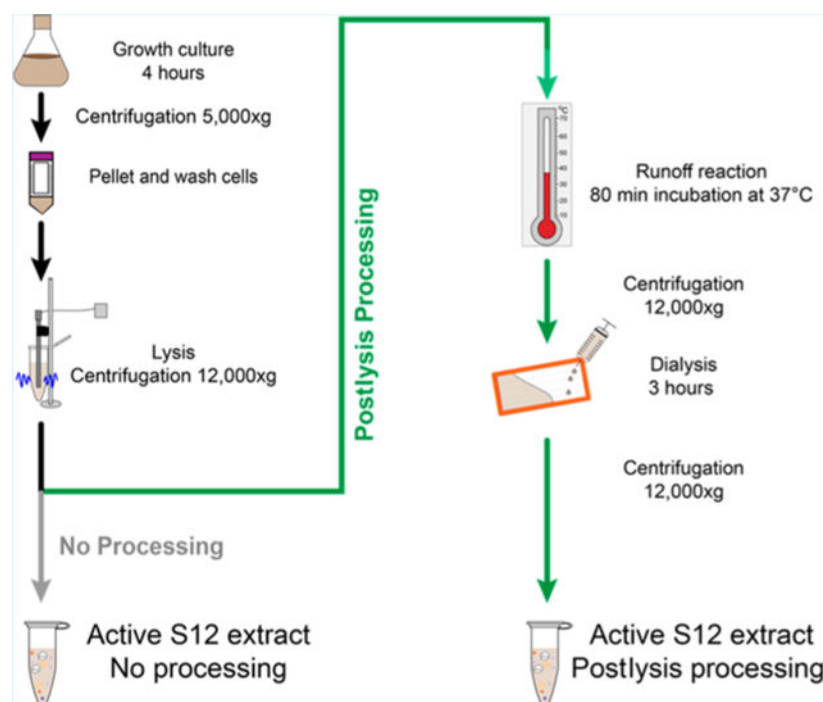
Growth culture
4 hours

Centrifugation 5,000xg

Pellet and wash cells

Lysis
Centrifugation 12,000xg

No Processing

Active S12 extract
No processing

Postlysis Processing

°C
70
60
50
40
30
20
10

Runoff reaction
80 min incubation at 37°C

Centrifugation
12,000xg

Dialysis
3 hours

Centrifugation
12,000xg

Active S12 extract
Postlysis processing